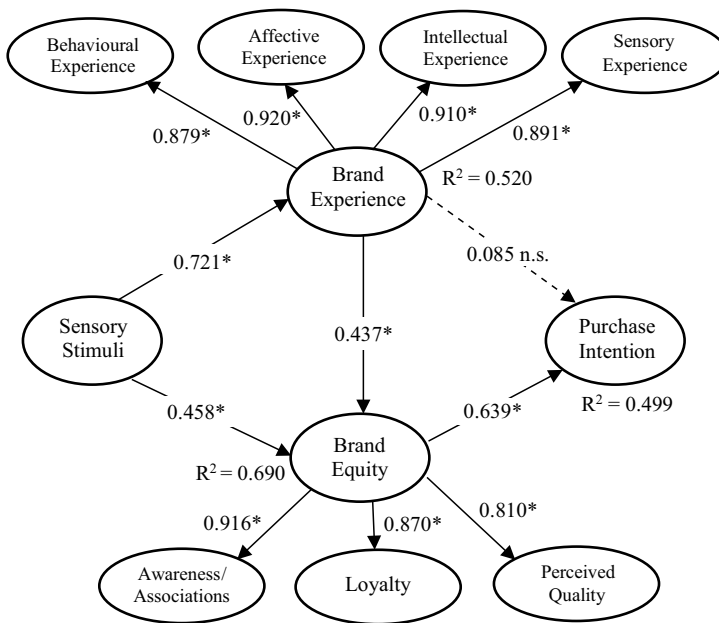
Behavioural Experience

Affective Experience

Intellectual Experience

Sensory Experience

0.879*

0.920*

0.910*

0.891*

Brand Experience

$R^2 = 0.520$

0.721*

0.085 n.s.

Sensory Stimuli

0.437*

Purchase Intention

0.458*

0.639*

$R^2 = 0.499$

Brand Equity

$R^2 = 0.690$

0.916*

0.870*

0.810*

Awareness/ Associations

Loyalty

Perceived Quality